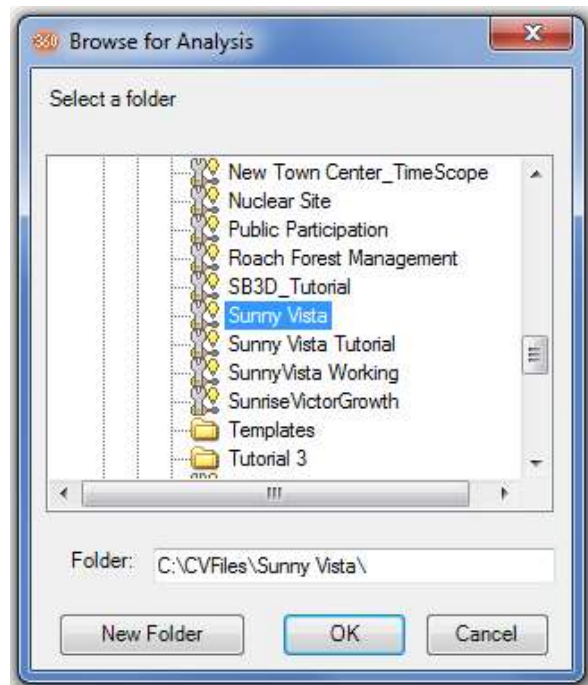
Browse for Analysis

Select a folder

New Town Center_TimeScope
Nuclear Site
Public Participation
Roach Forest Management
SB3D_Tutorial
Sunny Vista
Sunny Vista Tutorial
SunnyVista Working
SunriseVictorGrowth
Templates
Tutorial 3

Folder: C:\CVFiles\Sunny Vista\

New Folder
OK
Cancel